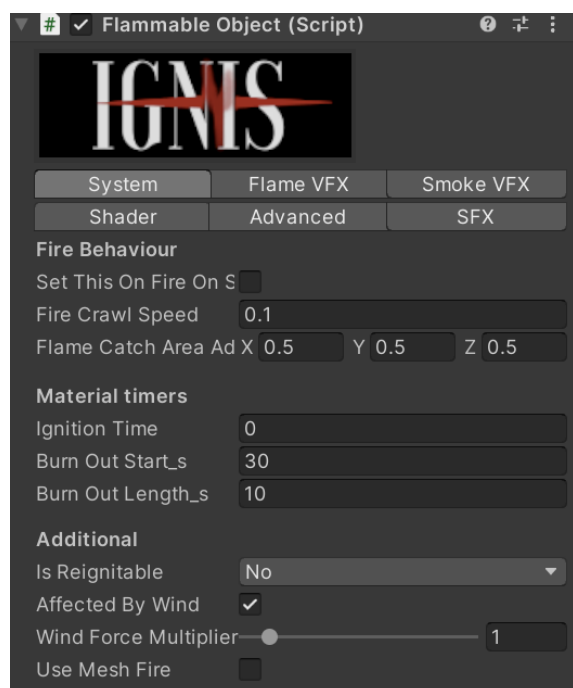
Flammable Object (Script)

IGNIS

System | Flame VFX | Smoke VFX
Shader | Advanced | SFX

Fire Behaviour
Set This On Fire On S
Fire Crawl Speed 0.1
Flame Catch Area Ad X 0.5 Y 0.5 Z 0.5

Material timers
Ignition Time 0
Burn Out Start_s 30
Burn Out Length_s 10

Additional
Is Reignitable No
Affected By Wind
Wind Force Multiplier 1
Use Mesh Fire